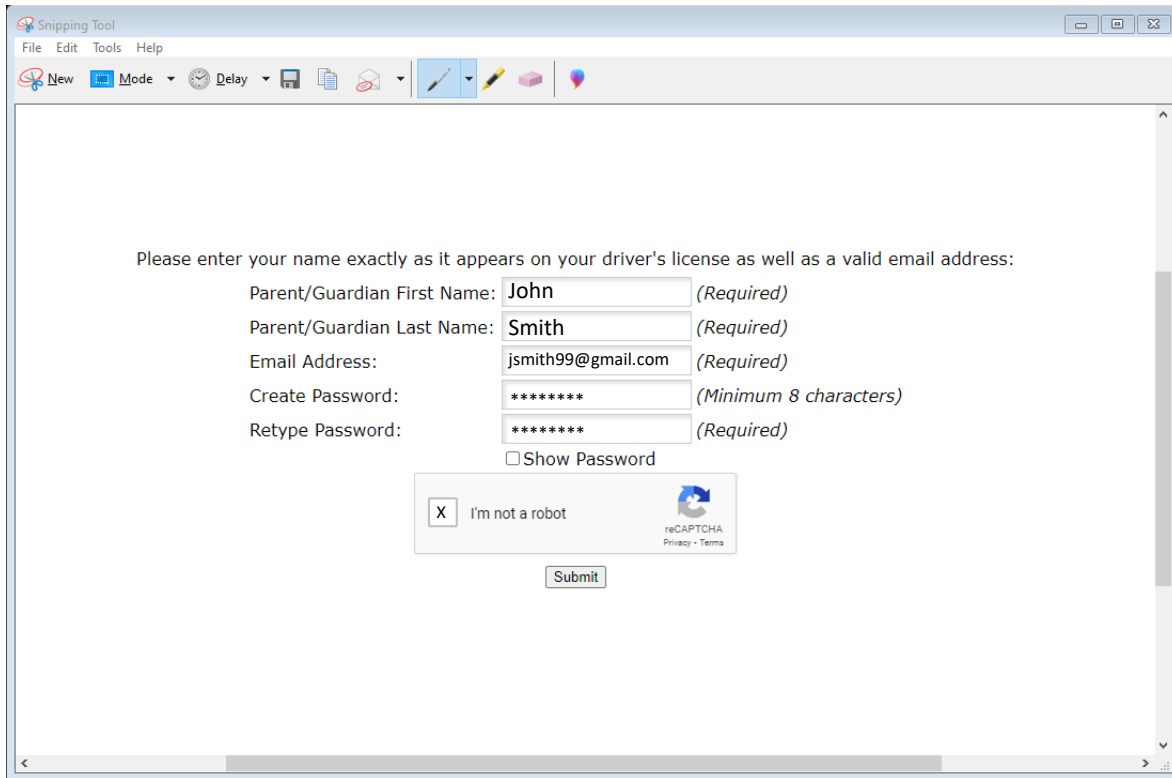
Snipping Tool
File Edit Tools Help
New Mode Delay

Please enter your name exactly as it appears on your driver's license as well as a valid email address:

| | | |
|---|---|---|
| Parent/Guardian First Name: | John | (Required) |
| Parent/Guardian Last Name: | Smith | (Required) |
| Email Address: | jsmith99@gmail.com | (Required) |
| Create Password: | ******** | (Minimum 8 characters) |
| Retype Password: | ******** | (Required) |

☐Show Password

X I'm not a robot
reCAPTCHA
Privacy - Terms

Submit